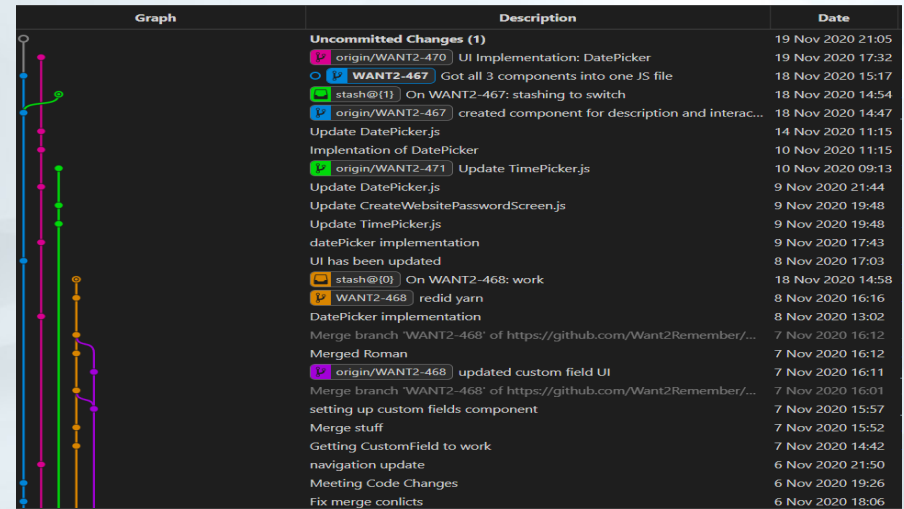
| Graph | Description | Date |
|---|---|---|
| | **Uncommitted Changes (1)** | 19 Nov 2020 21:05 |
| | origin/WANT2-470 UI Implementation: DatePicker | 19 Nov 2020 17:32 |
| | **WANT2-467** Got all 3 components into one JS file | 18 Nov 2020 15:17 |
| | stash@{1} On WANT2-467: stashing to switch | 18 Nov 2020 14:54 |
| | origin/WANT2-467 created component for description and interac... | 18 Nov 2020 14:47 |
| | Update DatePicker.js | 14 Nov 2020 11:15 |
| | Implentation of DatePicker | 10 Nov 2020 11:15 |
| | origin/WANT2-471 Update TimePicker.js | 10 Nov 2020 09:13 |
| | Update DatePicker.js | 9 Nov 2020 21:44 |
| | Update CreateWebsitePasswordScreen.js | 9 Nov 2020 19:48 |
| | Update TimePicker.js | 9 Nov 2020 19:48 |
| | datePicker implementation | 9 Nov 2020 17:43 |
| | UI has been updated | 8 Nov 2020 17:03 |
| | stash@{0} On WANT2-468: work | 18 Nov 2020 14:58 |
| | WANT2-468 redid yarn | 8 Nov 2020 16:16 |
| | DatePicker implementation | 8 Nov 2020 13:02 |
| | Merge branch 'WANT2-468' of https://github.com/Want2Remember/... | 7 Nov 2020 16:12 |
| | Merged Roman | 7 Nov 2020 16:12 |
| | origin/WANT2-468 updated custom field UI | 7 Nov 2020 16:11 |
| | Merge branch 'WANT2-468' of https://github.com/Want2Remember/... | 7 Nov 2020 16:01 |
| | setting up custom fields component | 7 Nov 2020 15:57 |
| | Merge stuff | 7 Nov 2020 15:52 |
| | Getting CustomField to work | 7 Nov 2020 14:42 |
| | navigation update | 6 Nov 2020 21:50 |
| | Meeting Code Changes | 6 Nov 2020 19:26 |
| | Fix merge conlicts | 6 Nov 2020 18:06 |